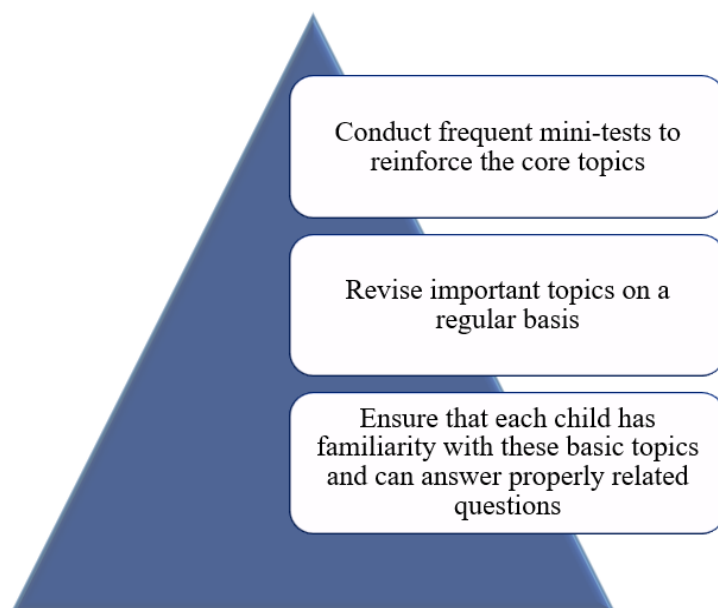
Conduct frequent mini-tests to reinforce the core topics

Revise important topics on a regular basis

Ensure that each child has familiarity with these basic topics and can answer properly related questions